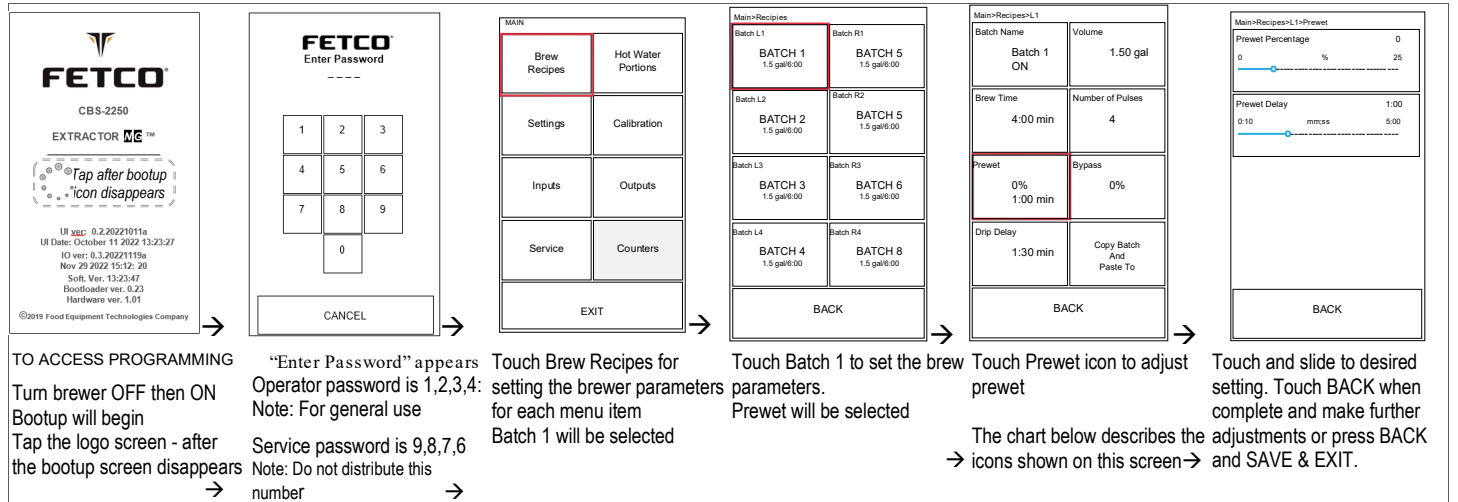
FETCO

CBS-2250

EXTRACTOR MG ™

Tap after bootup icon disappears

UI ver: 0.2.20221011a
UI Date: October 11 2022 13:23:27
IO ver: 0.3.20221119a
Nov 29 2022 15:12: 20
Soft. Ver. 13:23:47
Bootloader ver. 0.23
Hardware ver. 1.01

©2019 Food Equipment Technologies Company

→

TO ACCESS PROGRAMMING

Turn brewer OFF then ON
Bootup will begin
Tap the logo screen - after the bootup screen disappears →

FETCO
Enter Password
_ _ _ _

| 1 | 2 | 3 |
|---|---|---|
| 4 | 5 | 6 |
| 7 | 8 | 9 |
|  | 0 |  |

CANCEL

→

"Enter Password" appears
Operator password is 1,2,3,4:
Note: For general use

Service password is 9,8,7,6
Note: Do not distribute this number →

MAIN

| Brew Recipes | Hot Water Portions |
|---|---|
| Settings | Calibration |
| Inputs | Outputs |
| Service | Counters |

EXIT

→

Touch Brew Recipes for setting the brewer parameters for each menu item
Batch 1 will be selected

Main>Recipies

| Batch L1 BATCH 1 1.5 gal/6:00 | Batch R1 BATCH 5 1.5 gal/6:00 |
|---|---|
| Batch L2 BATCH 2 1.5 gal/6:00 | Batch R2 BATCH 5 1.5 gal/6:00 |
| Batch L3 BATCH 3 1.5 gal/6:00 | Batch R3 BATCH 6 1.5 gal/6:00 |
| Batch L4 BATCH 4 1.5 gal/6:00 | Batch R4 BATCH 8 1.5 gal/6:00 |

BACK

→

Touch Batch 1 to set the brew parameters.
Prewet will be selected

Main>Recipes>L1

| Batch Name Batch 1 ON | Volume 1.50 gal |
|---|---|
| Brew Time 4:00 min | Number of Pulses 4 |
| Prewet 0% 1:00 min | Bypass 0% |
| Drip Delay 1:30 min | Copy Batch And Paste To |

BACK

→

Touch Prewet icon to adjust prewet

The chart below describes the → icons shown on this screen→

Main>Recipes>L1>Prewet

Prewet Percentage 0
0 % 25

Prewet Delay 1:00
0:10 mm:ss 5:00

BACK

Touch and slide to desired setting. Touch BACK when complete and make further adjustments or press BACK and SAVE & EXIT.